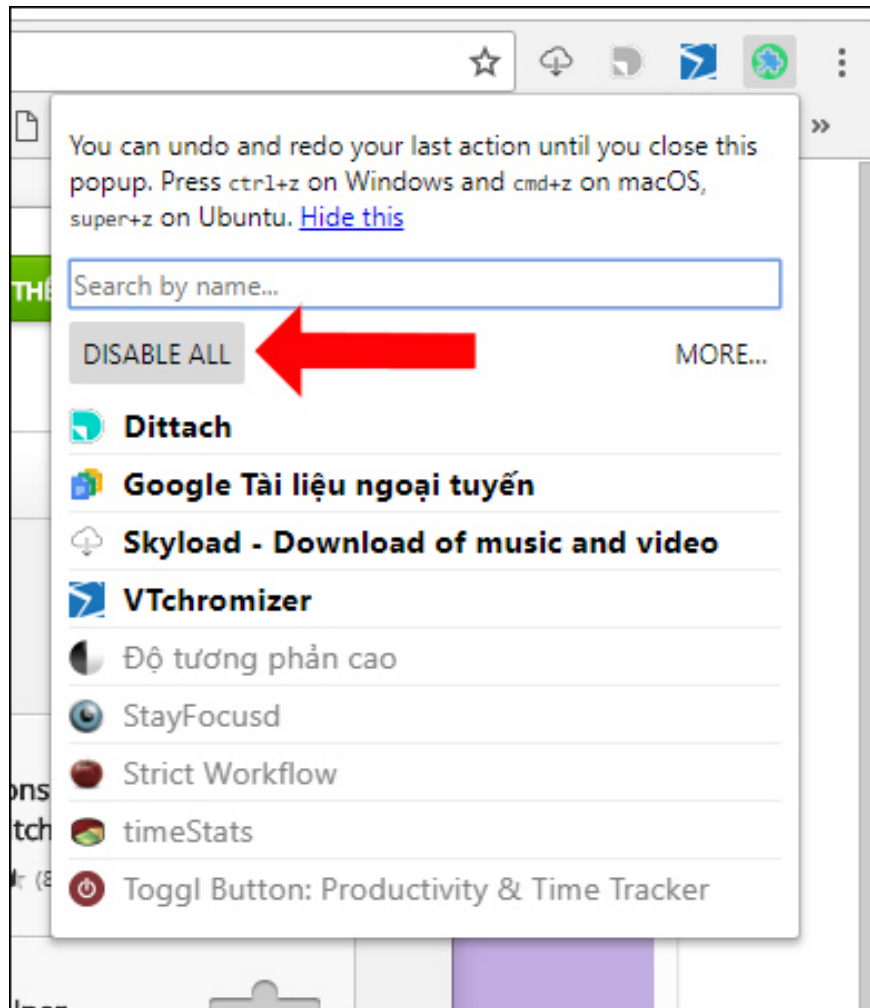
»

You can undo and redo your last action until you close this popup. Press ctrl+z on Windows and cmd+z on macOS, super+z on Ubuntu. Hide this

Search by name...

DISABLE ALL

MORE...

Dittach

Google Tài liệu ngoại tuyến

Skyload - Download of music and video

VTchromizer

Độ tương phản cao

StayFocusd

Strict Workflow

timeStats

Toggl Button: Productivity & Time Tracker

THE

ons

tch